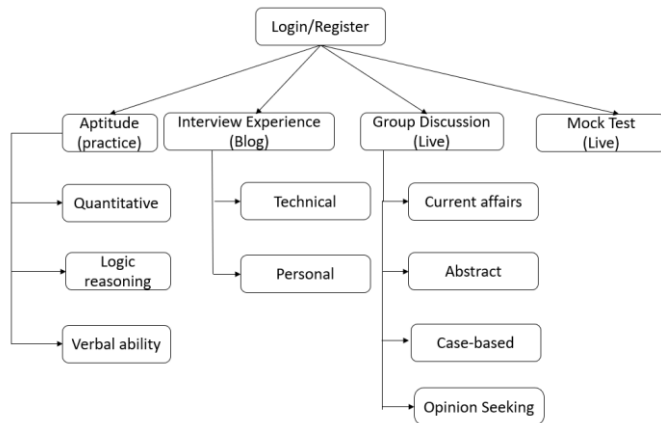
Login/Register

Aptitude (practice)

Quantitative

Logic reasoning

Verbal ability

Interview Experience (Blog)

Technical

Personal

Group Discussion (Live)

Current affairs

Abstract

Case-based

Opinion Seeking

Mock Test (Live)